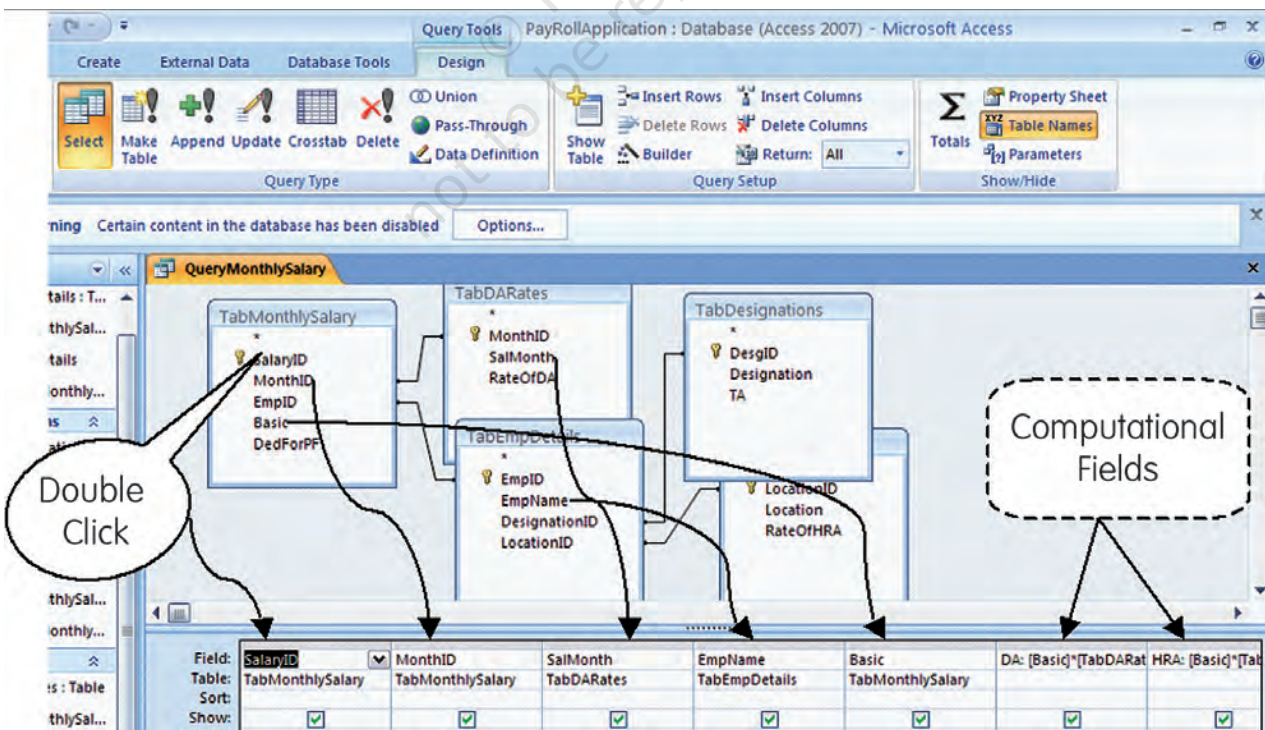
Query Tools PayRollApplication : Database (Access 2007) - Microsoft Access

Create External Data Database Tools Design

Select Make Table Append Update Crosstab Delete Union Pass-Through Data Definition

Query Type

Show Table Insert Rows Delete Rows Builder Insert Columns Delete Columns Return: All

Query Setup

Totals Property Sheet Table Names Parameters

Show/Hide

rning Certain content in the database has been disabled Options...

QueryMonthlySalary

tails : T...
thlySal...
tails
onthly...
ls
thlySal...
onthly...
s : Table
thlySal...

TabMonthlySalary
*
SalaryID
MonthID
EmpID
Basic
DedForPF

TabDARates
*
MonthID
SalMonth
RateOfDA

TabDesignations
*
DesgID
Designation
TA

TabEmpDetails
*
EmpID
EmpName
DesignationID
LocationID

LocationID
Location
RateOfHRA

Double Click

Computational Fields

| Field: | SalaryID | MonthID | SalMonth | EmpName | Basic | DA: [Basic]*[TabDARat | HRA: [Basic]*[Tab |
|---|---|---|---|---|---|---|---|
| Table: | TabMonthlySalary | TabMonthlySalary | TabDARates | TabEmpDetails | TabMonthlySalary | | |
| Sort: | | | | | | | |
| Show: | ☑ | ☑ | ☑ | ☑ | ☑ | ☑ | ☑ |